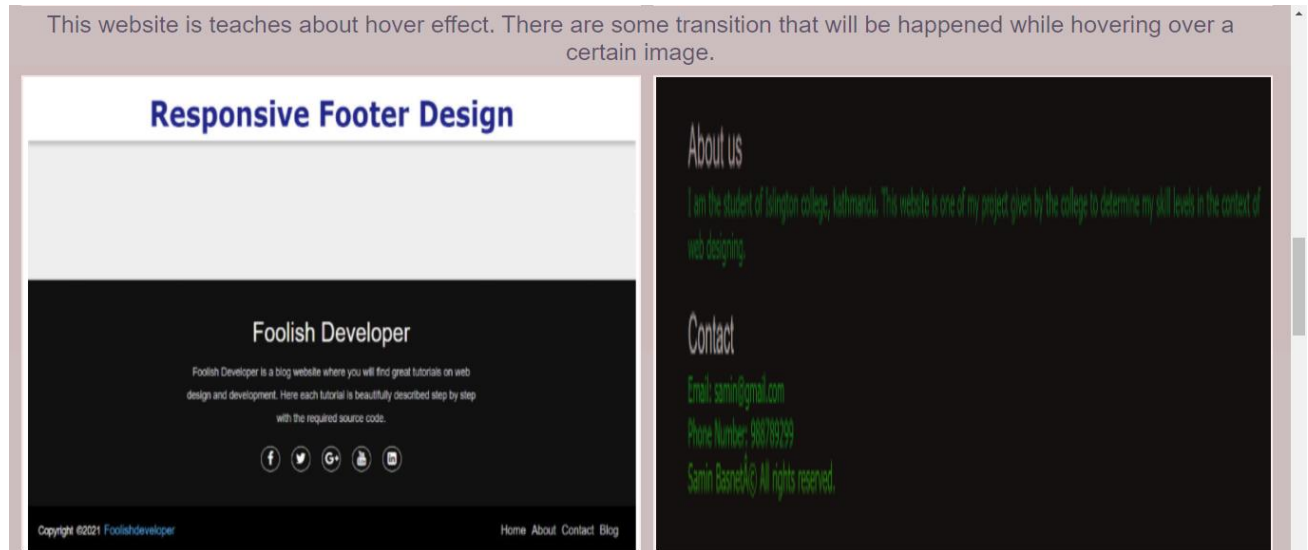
This website is teaches about hover effect. There are some transition that will be happened while hovering over a certain image.

Responsive Footer Design

Foolish Developer

Foolish Developer is a blog website where you will find great tutorials on web design and development. Here each tutorial is beautifully described step by step with the required source code.

Copyright ©2021 Foolishdeveloper

Home About Contact Blog

About us

I am the student of Islington college, kathmandu. This website is one of my project given by the college to determine my skill levels in the context of web designing.

Contact

Email: samin@gmail.com

Phone Number: 986789299

Samin Basnet© All rights reserved.